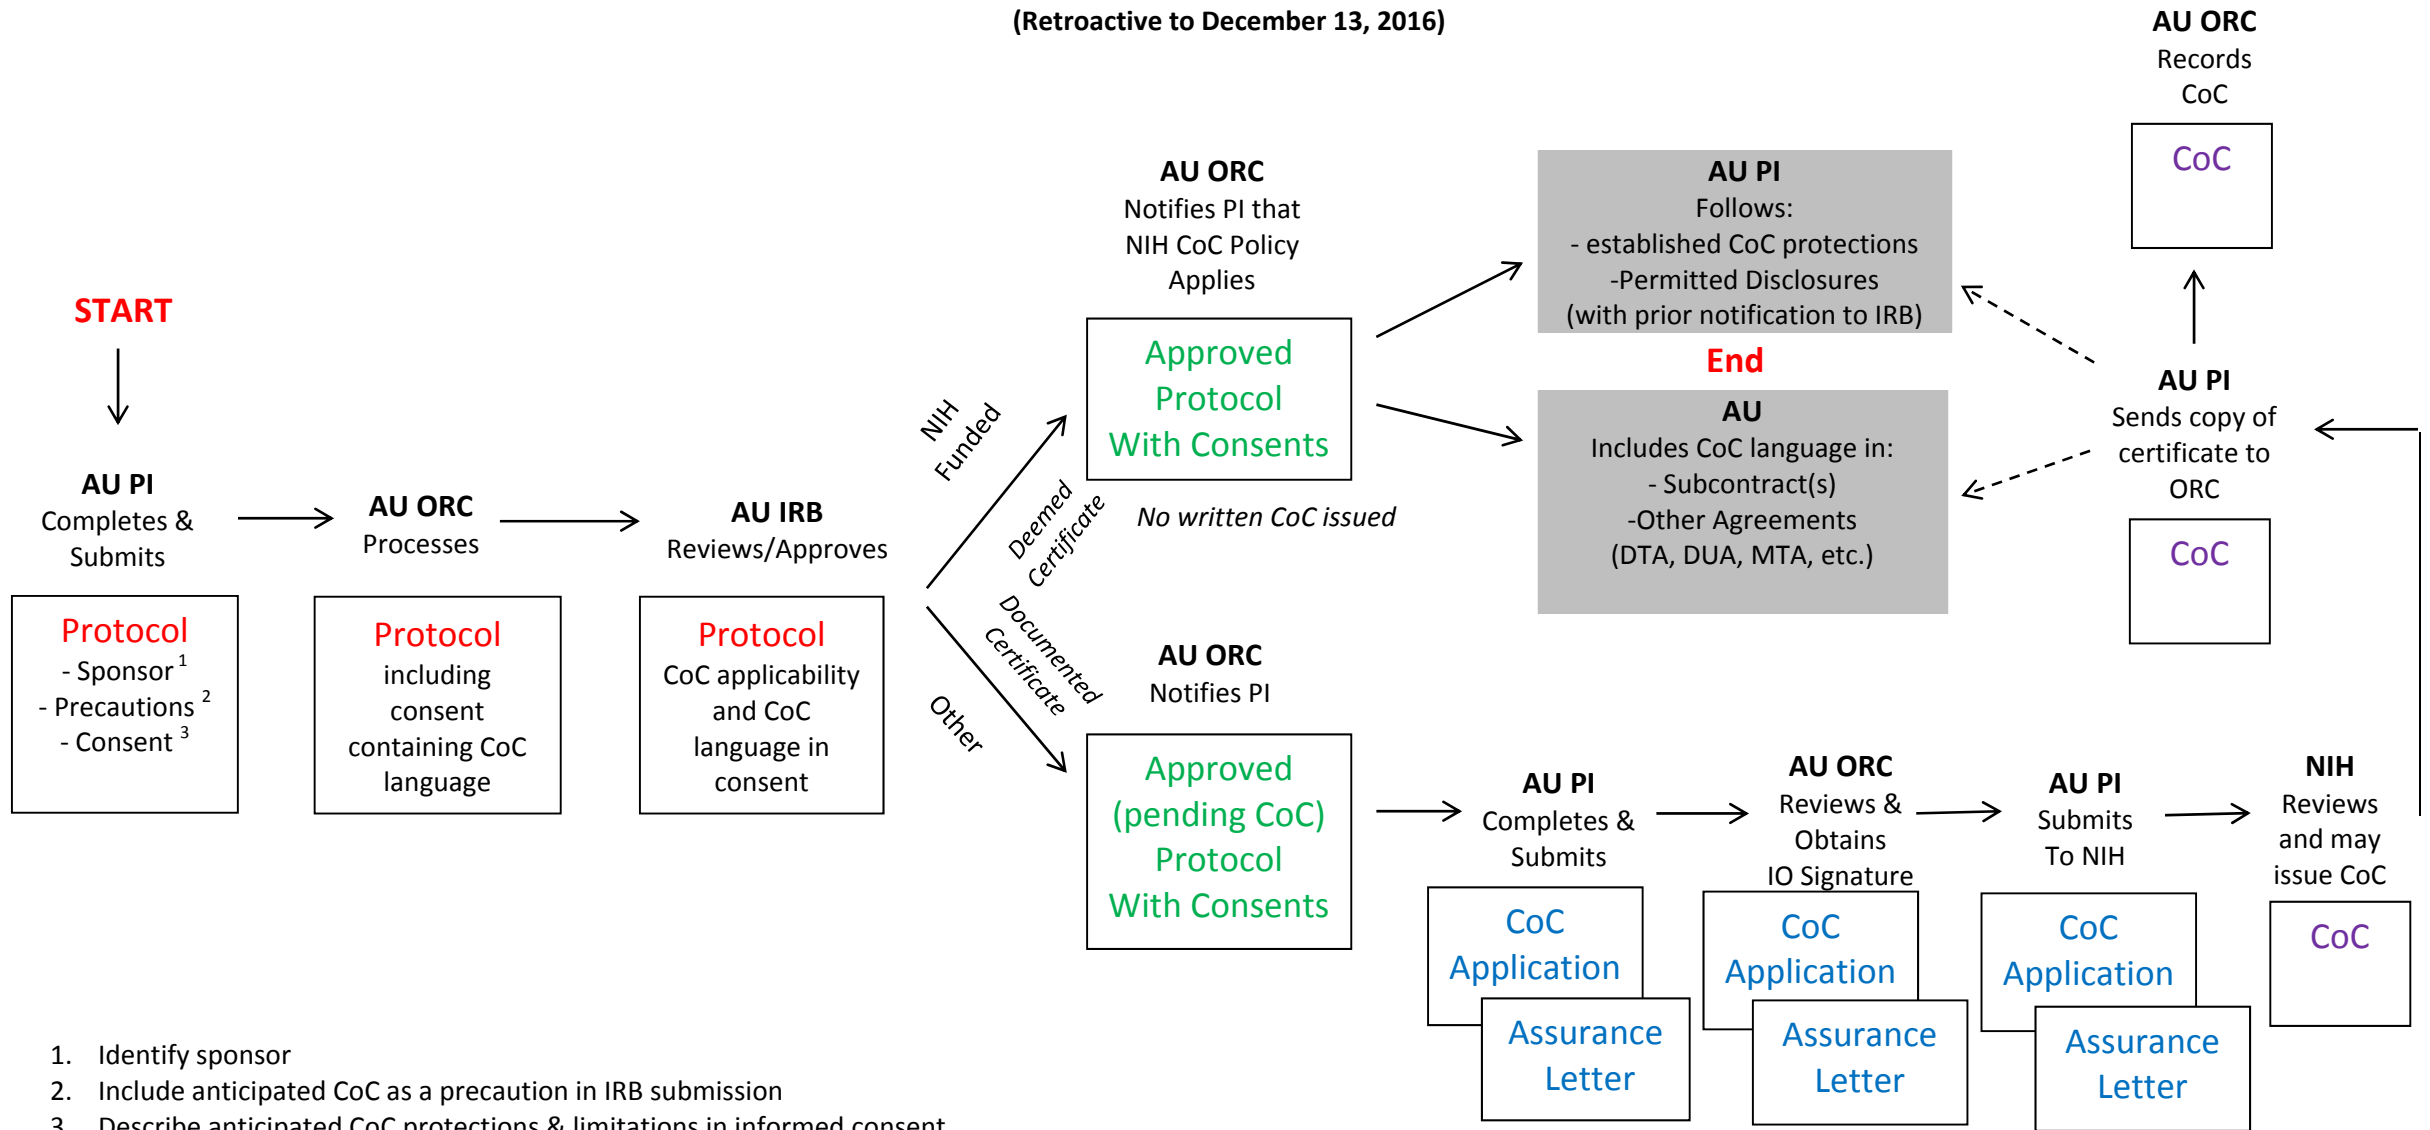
(Retroactive to December 13, 2016)

START

AU PI
Completes & Submits

Protocol
- Sponsor $^1$
- Precautions $^2$
- Consent $^3$

AU ORC
Processes

Protocol
including consent containing CoC language

AU IRB
Reviews/Approves

Protocol
CoC applicability and CoC language in consent

NIH Funded

Deemed Certificate

Documented Certificate

Other

AU ORC
Notifies PI that NIH CoC Policy Applies

Approved Protocol With Consents

No written CoC issued

AU PI
Follows:
- established CoC protections
-Permitted Disclosures
(with prior notification to IRB)

End

AU
Includes CoC language in:
- Subcontract(s)
-Other Agreements
(DTA, DUA, MTA, etc.)

AU ORC
Records CoC

CoC

AU PI
Sends copy of certificate to ORC

CoC

AU ORC
Notifies PI

Approved (pending CoC) Protocol With Consents

AU PI
Completes & Submits

CoC Application

Assurance Letter

AU ORC
Reviews & Obtains IO Signature

CoC Application

Assurance Letter

AU PI
Submits To NIH

CoC Application

Assurance Letter

NIH
Reviews and may issue CoC

CoC

1. Identify sponsor
2. Include anticipated CoC as a precaution in IRB submission
3. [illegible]